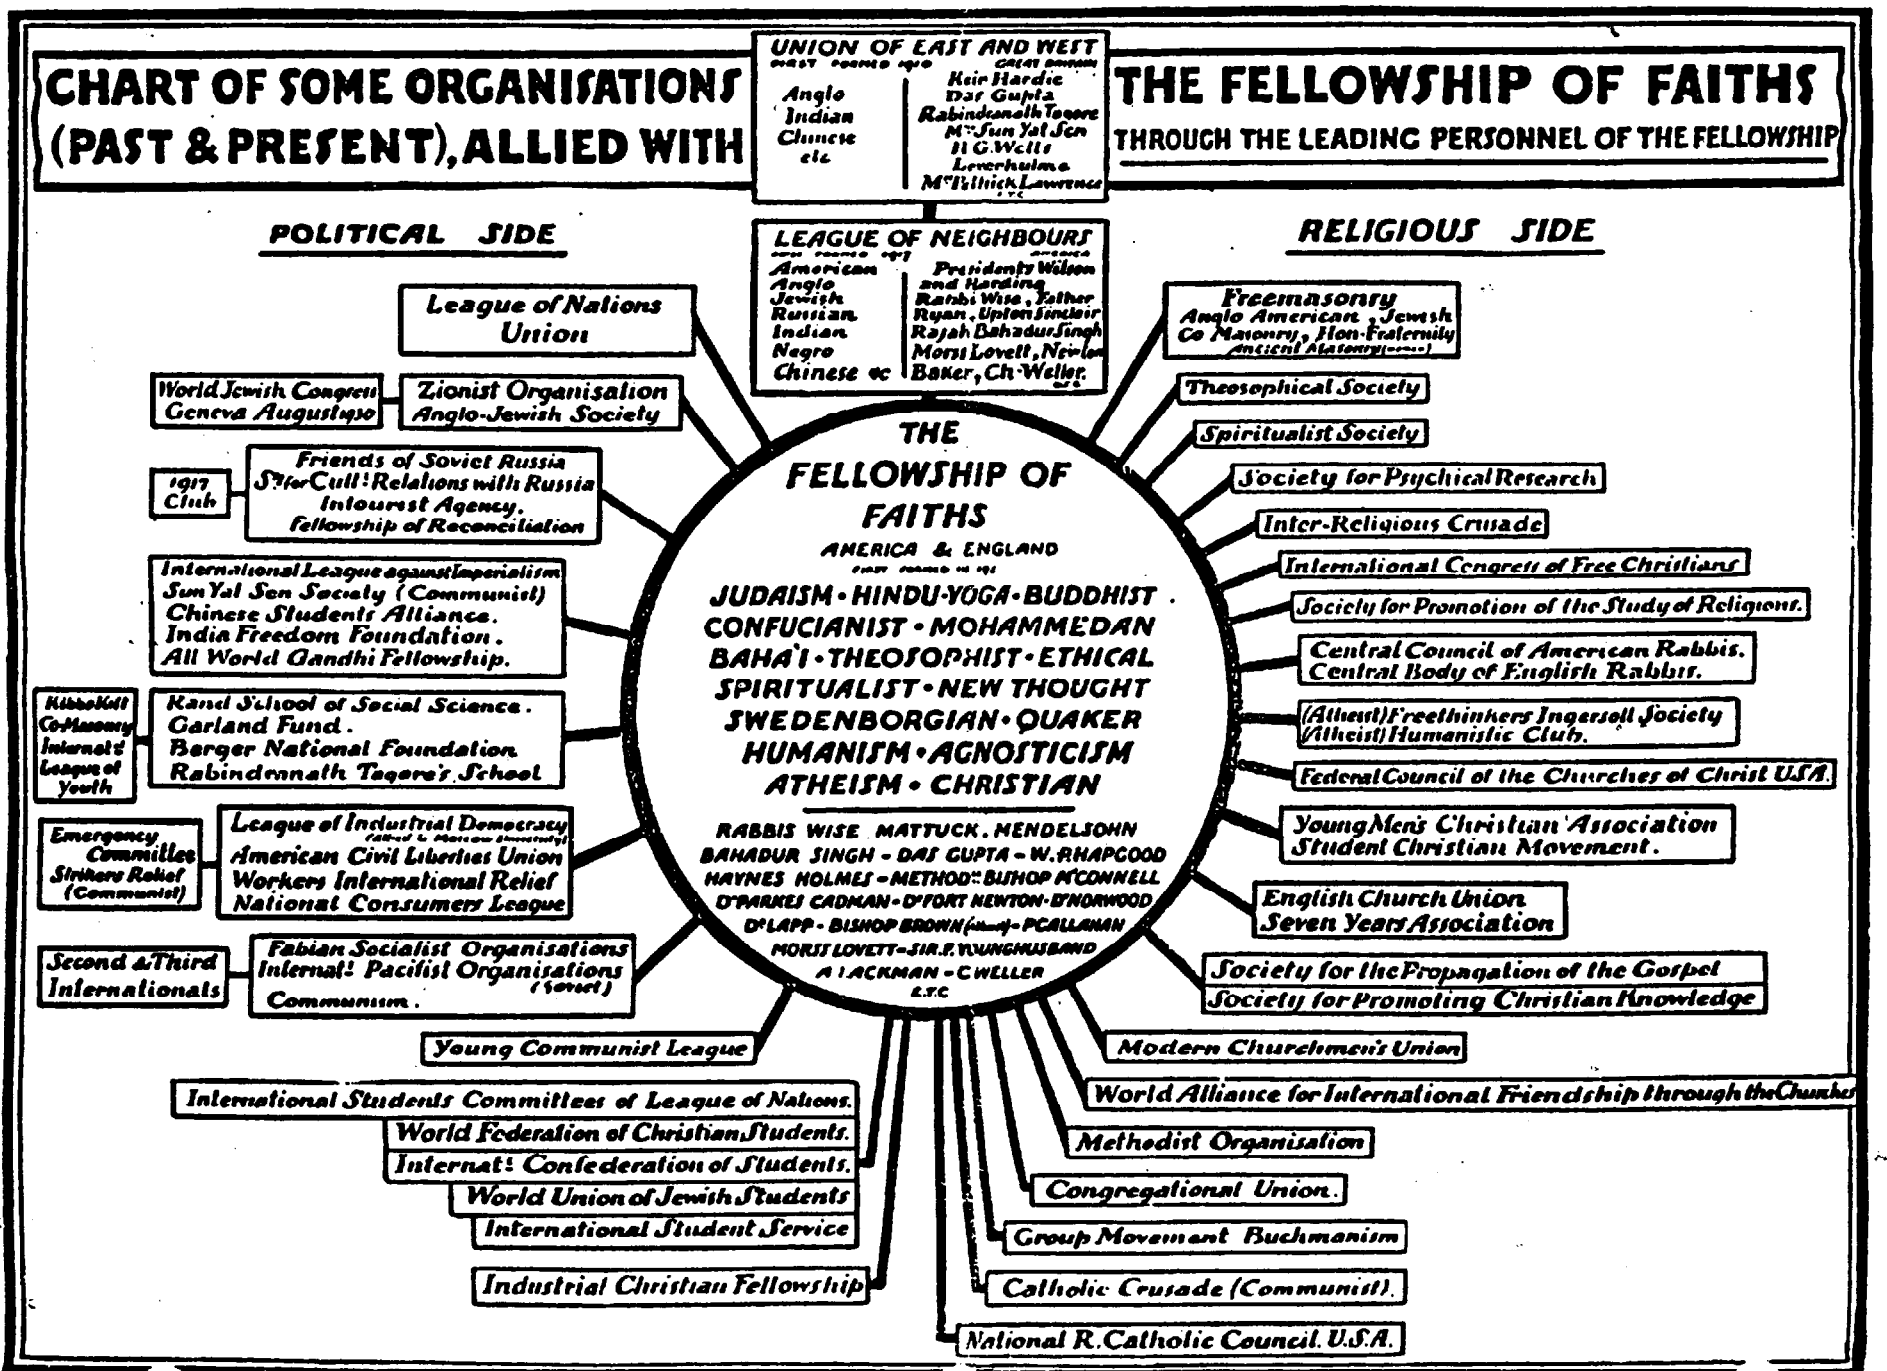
CHART OF SOME ORGANISATIONS (PAST & PRESENT), ALLIED WITH

UNION OF EAST AND WEST
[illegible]
Anglo
Indian
Chinese
etc
Keir Hardie
Das Gupta
Rabindranath Tagore
Mrs Sun Yat Sen
H.G. Wells
Leverhulme
Mc Tillick Lawrence
etc

THE FELLOWSHIP OF FAITHS
THROUGH THE LEADING PERSONNEL OF THE FELLOWSHIP

POLITICAL SIDE

RELIGIOUS SIDE

LEAGUE OF NEIGHBOURS
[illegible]
American
Anglo
Jewish
Russian
Indian
Negro
Chinese etc
Presidents Wilson and Harding
Rabbi Wise, Father Ryan, Upton Sinclair
Rajah Bahadur Singh
Morss Lovett, Newton
Baker, Ch. Weller
etc

League of Nations Union

World Jewish Congress Geneva August 1930

Zionist Organisation
Anglo-Jewish Society

1917 Club

Friends of Soviet Russia
Sty for Cult! Relations with Russia
Intourist Agency.
Fellowship of Reconciliation

International League against Imperialism
Sun Yat Sen Society (Communist)
Chinese Students Alliance.
India Freedom Foundation.
All World Gandhi Fellowship.

Kibbo Kift
Co-Masonry
Internat! League of Youth

Rand School of Social Science.
Garland Fund.
Berger National Foundation.
Rabindranath Tagore's School

Emergency Committee Strikers Relief (Communist)

League of Industrial Democracy
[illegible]
American Civil Liberties Union
Workers International Relief
National Consumers League

Second & Third Internationals

Fabian Socialist Organisations
Internat! Pacifist Organisations (Soviet)
Communism.

Young Communist League

International Students Committees of League of Nations.
World Federation of Christian Students.
Internat! Confederation of Students.
World Union of Jewish Students
International Student Service

Industrial Christian Fellowship

National R. Catholic Council. U.S.A.

Catholic Crusade (Communist).

Group Movement Buchmanism

Congregational Union.

Methodist Organisation

World Alliance for International Friendship through the Churches

Modern Churchmen's Union

Society for the Propagation of the Gospel
Society for Promoting Christian Knowledge

English Church Union
Seven Years Association

Young Men's Christian Association
Student Christian Movement.

Federal Council of the Churches of Christ U.S.A.

(Atheist) Freethinkers Ingersoll Society
(Atheist) Humanistic Club.

Central Council of American Rabbis.
Central Body of English Rabbis.

Society for Promotion of the Study of Religions.

International Congress of Free Christians

Inter-Religious Crusade

Society for Psychical Research

Spiritualist Society

Theosophical Society

Freemasonry
Anglo American, Jewish
Co Masonry, Non-Fraternity
Ancient Masonry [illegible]

THE FELLOWSHIP OF FAITHS
AMERICA & ENGLAND
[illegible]
JUDAISM • HINDU-YOGA • BUDDHIST
CONFUCIANIST • MOHAMMEDAN
BAHA'I • THEOSOPHIST • ETHICAL
SPIRITUALIST • NEW THOUGHT
SWEDENBORGIAN • QUAKER
HUMANISM • AGNOSTICISM
ATHEISM • CHRISTIAN

RABBIS WISE MATTUCK. MENDELSOHN
BAHADUR SINGH - DAS GUPTA - W. RHAPGOOD
HAYNES HOLMES - METHODIST BISHOP McCONNELL
Dr PARKES CADMAN - Dr FORT NEWTON - Dr NORWOOD
Dr LAPP - BISHOP BROWN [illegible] - P CALLAHAN
MORSS LOVETT - SIR F. YOUNGHUSBAND
A. J. ACKMAN - C. WELLER
E.T.C.